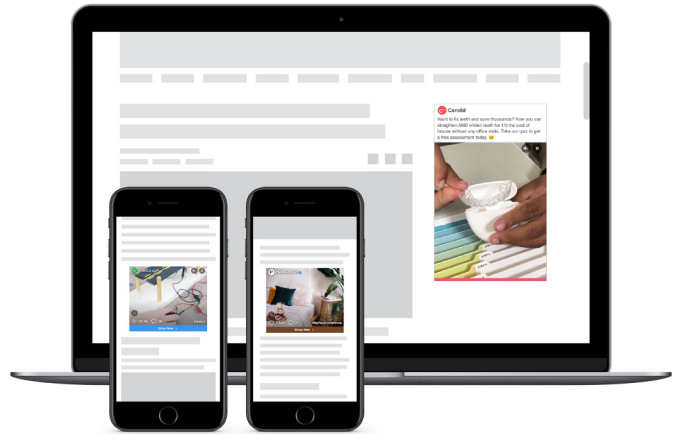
Candid

Want to fix teeth and save thousands? Now you can straighten AND whiten teeth for 1/3 the cost of braces without any office visits. Take our quiz to get a free assessment today.

Shop Now

Shop Now